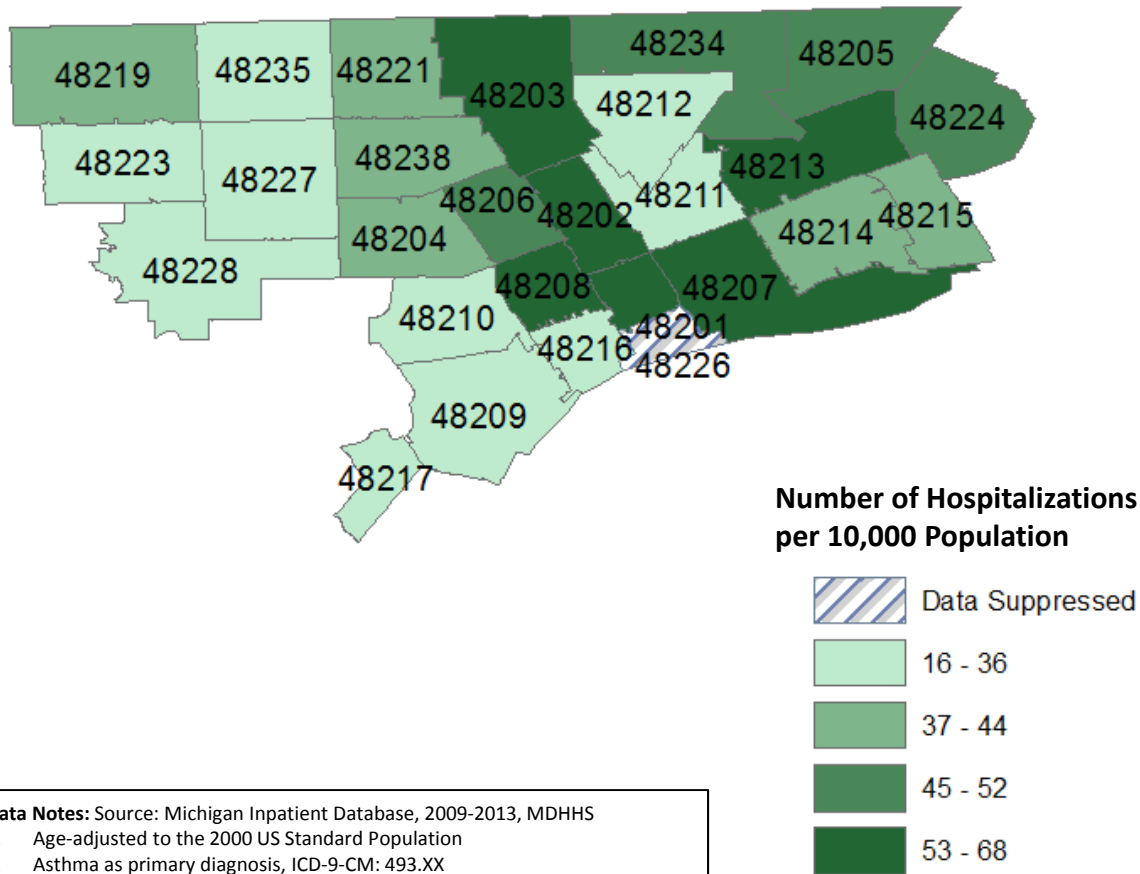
48219
48235
48221
48203
48234
48205
48224
48212
48223
48227
48238
48213
48206
48202
48211
48214
48215
48204
48228
48208
48207
48210
48201
48216
48226
48209
48217

Number of Hospitalizations per 10,000 Population

Data Suppressed
16 - 36
37 - 44
45 - 52
53 - 68

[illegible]ata Notes: Source: Michigan Inpatient Database, 2009-2013, MDHHS
Age-adjusted to the 2000 US Standard Population
Asthma as primary diagnosis, ICD-9-CM: 493.XX